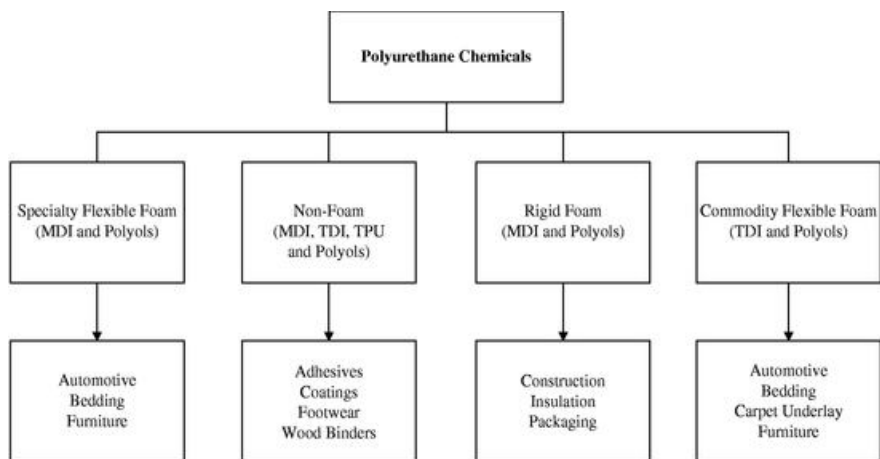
Polyurethane Chemicals

Specialty Flexible Foam (MDI and Polyols)

Non-Foam (MDI, TDI, TPU and Polyols)

Rigid Foam (MDI and Polyols)

Commodity Flexible Foam (TDI and Polyols)

Automotive
Bedding
Furniture

Adhesives
Coatings
Footwear
Wood Binders

Construction
Insulation
Packaging

Automotive
Bedding
Carpet Underlay
Furniture